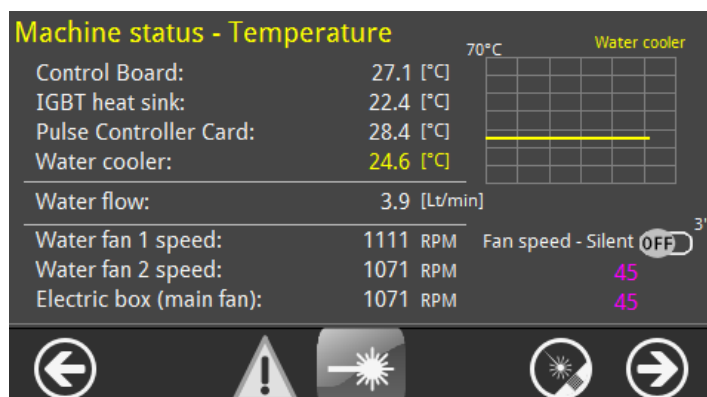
Machine status - Temperature

Control Board: 27.1 [°C]
IGBT heat sink: 22.4 [°C]
Pulse Controller Card: 28.4 [°C]
Water cooler: 24.6 [°C]

Water flow: 3.9 [Lt/min]

Water fan 1 speed: 1111 RPM
Water fan 2 speed: 1071 RPM
Electric box (main fan): 1071 RPM

70°C
Water cooler
3'

Fan speed - Silent OFF
45
45